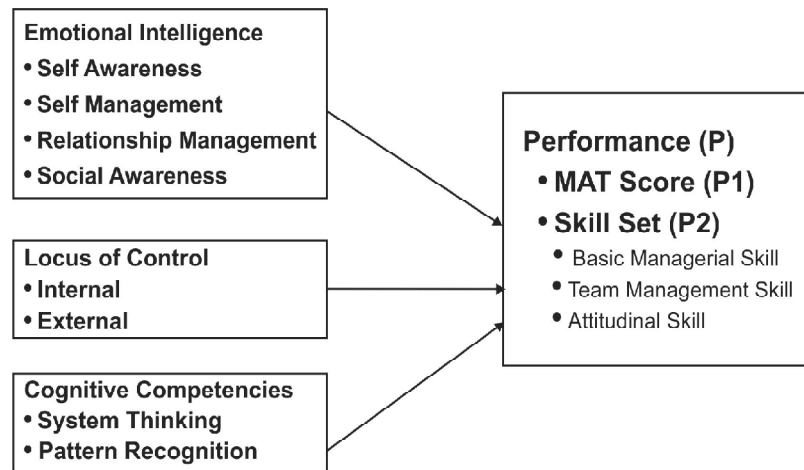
Emotional Intelligence
• Self Awareness
• Self Management
• Relationship Management
• Social Awareness

Locus of Control
• Internal
• External

Cognitive Competencies
• System Thinking
• Pattern Recognition

Performance (P)
• MAT Score (P1)
• Skill Set (P2)
• Basic Managerial Skill
• Team Management Skill
• Attitudinal Skill